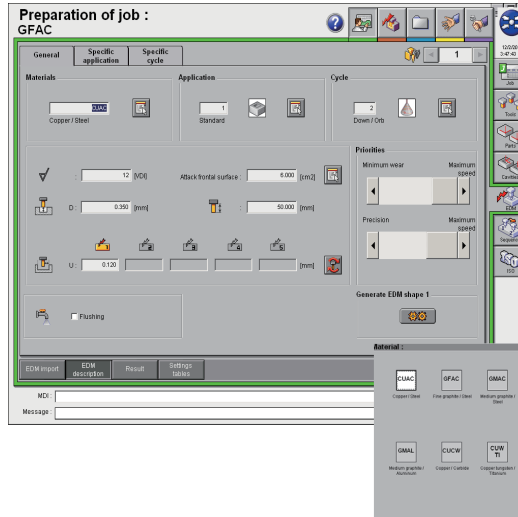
Preparation of job :
GFAC

General | Specific application | Specific cycle

1

Materials
CUAC
Copper / Steel

Application
1
Standard

Cycle
2
Down / Orb

12 [VDI]
Attack frontal surface : 6.000 [cm2]
D: 0.350 [mm]
: 50.000 [mm]
U: 0.120 [mm]

Flushing

Priorities
Minimum wear
Maximum speed
Precision
Maximum speed

Generate EDM shape 1

EDM import | EDM description | Result | Settings tables

MDI:
Message:

Job
Tools
Parts
Centering
Sequence
ISO

Material :
CUAC
Copper / Steel
GFAC
Fine graphite / Steel
GMAC
Medium graphite / Steel
GMAL
Medium graphite / Aluminum
CUCW
Copper / Carbide
CUW TI
Copper tungsten / Titanium